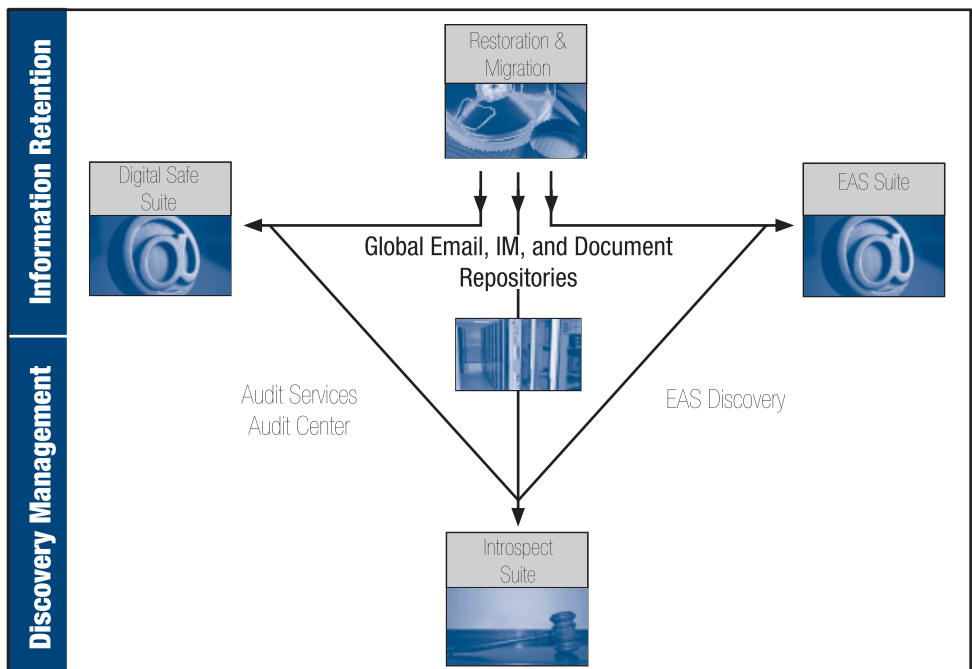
Information Retention

Discovery Management

Restoration & Migration

Digital Safe Suite

EAS Suite

Global Email, IM, and Document Repositories

Audit Services
Audit Center

EAS Discovery

Introspect Suite